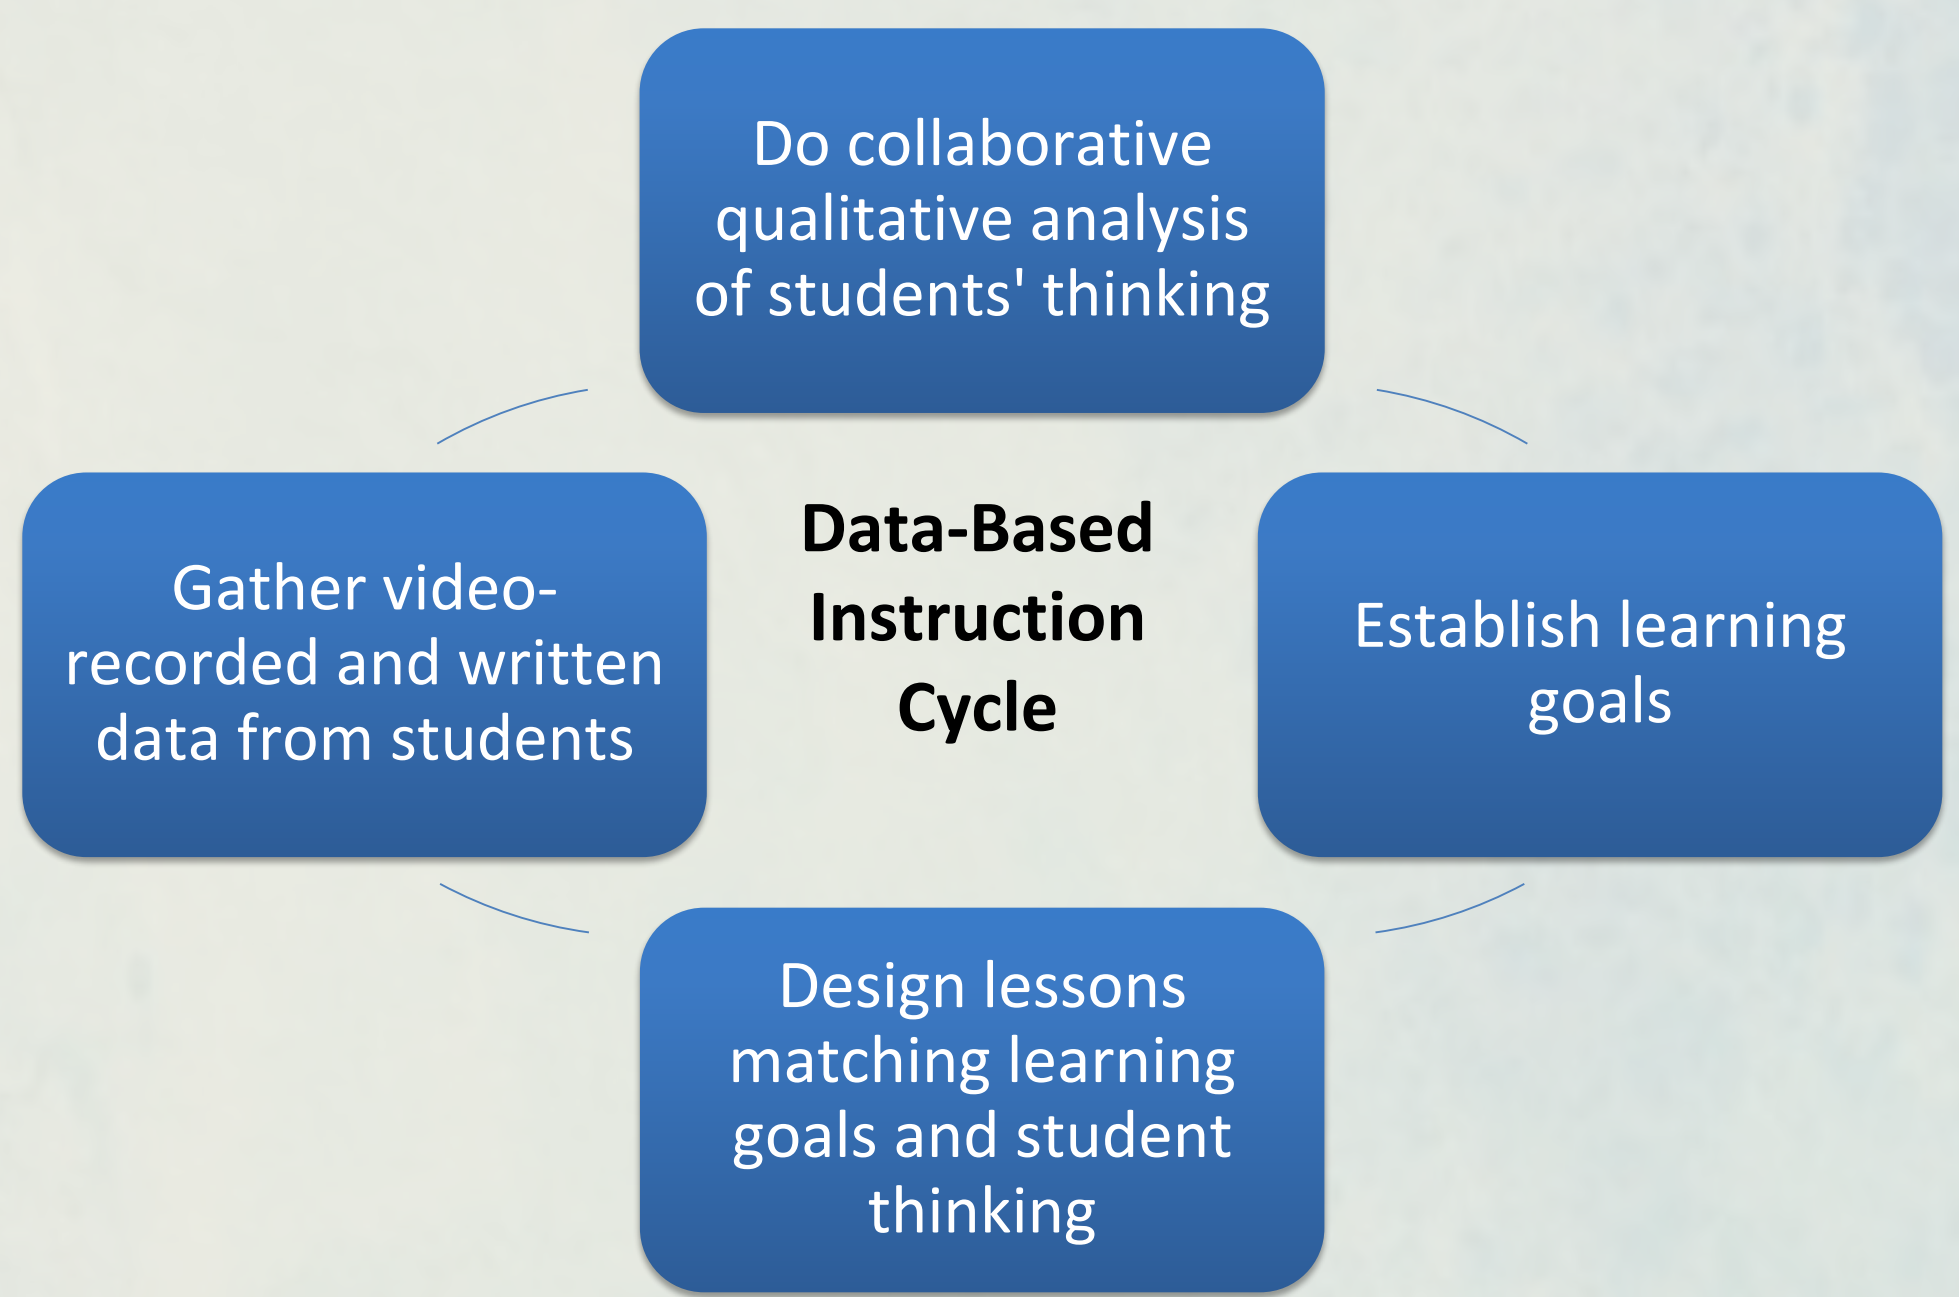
Do collaborative qualitative analysis of students' thinking

Gather video-recorded and written data from students

Data-Based Instruction Cycle

Establish learning goals

Design lessons matching learning goals and student thinking